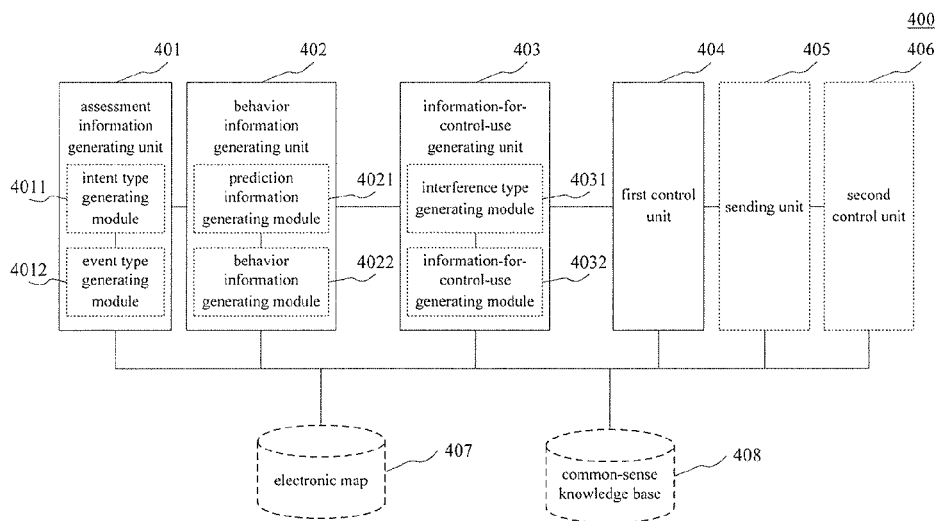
400

401

assessment information generating unit

4011

intent type generating module

4012

event type generating module

402

behavior information generating unit

prediction information generating module

4021

behavior information generating module

4022

403

information-for-control-use generating unit

interference type generating module

4031

information-for-control-use generating module

4032

404

first control unit

405

sending unit

406

second control unit

electronic map

407

common-sense knowledge base

408